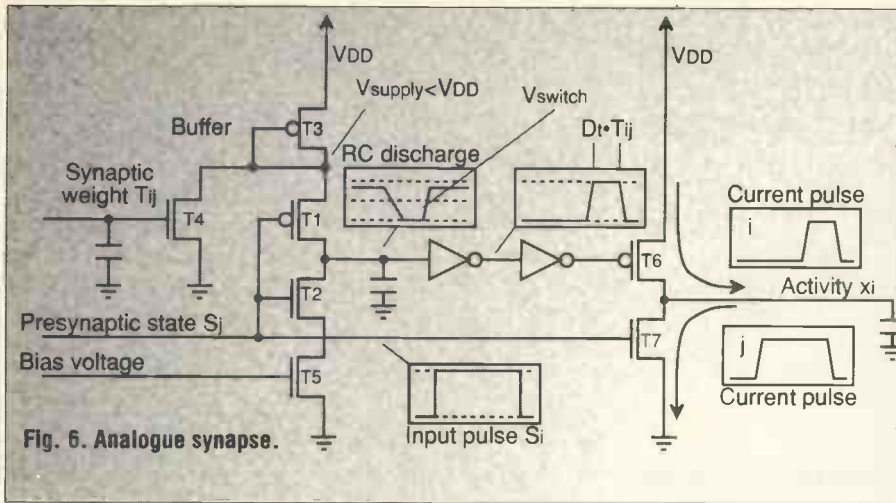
VDD
Vsupply<VDD
Vswitch
VDD
Buffer
T3
Dt•Tij
RC discharge
Synaptic weight Tij
T4
T1
Current pulse
i
T6
T2
Activity xi
Presynaptic state Sj
T7
j
Bias voltage
T5
Current pulse
Fig. 6. Analogue synapse.
Input pulse Si